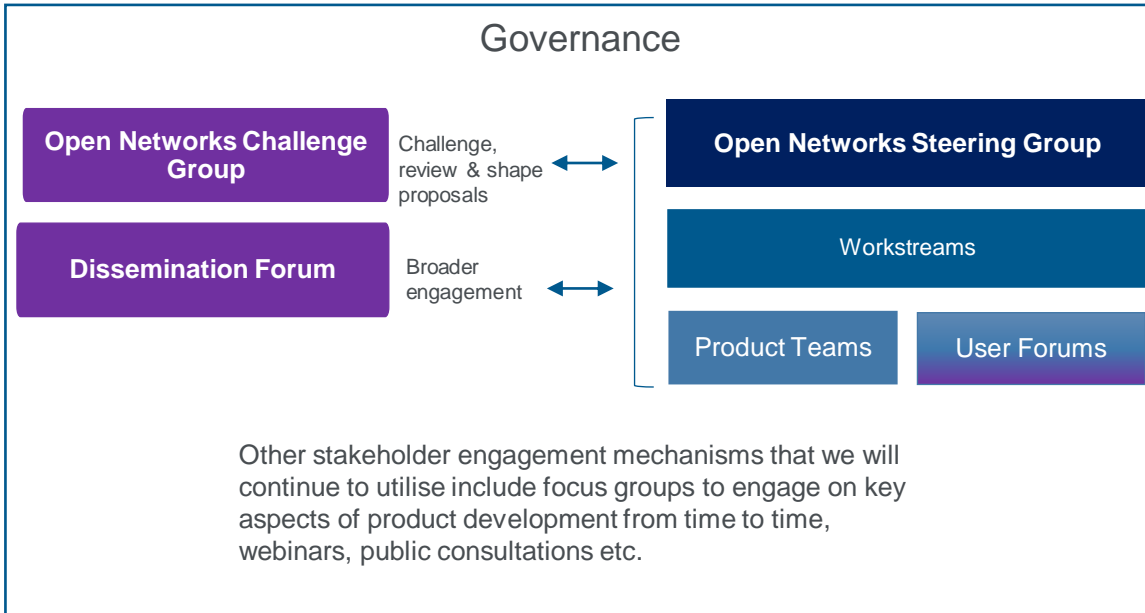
Governance

Open Networks Challenge Group

Challenge, review & shape proposals

Open Networks Steering Group

Workstreams

Dissemination Forum

Broader engagement

Product Teams

User Forums

Other stakeholder engagement mechanisms that we will continue to utilise include focus groups to engage on key aspects of product development from time to time, webinars, public consultations etc.